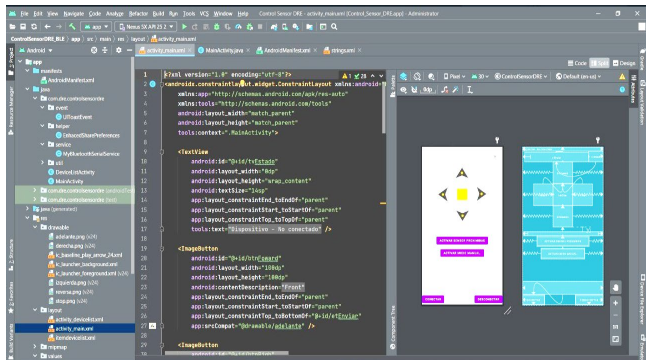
File Edit View Navigate Code Analyze Refactor Build Run Tools VCS Window Help Control Sensor DRE - activity_main.xml [Control_Sensor_DRE.app] - Administrator

app Nexus 5X API 23 2

ControlSensorDRE_BLE app src main res layout activity_main.xml

Android

activity_main.xml MainActivity.java AndroidManifest.xml strings.xml

Code Split Design

app
manifests
AndroidManifest.xml
java
com.dre.controlsensordre
event
UIEvent
helper
EnhancedSharedPreferences
service
MyBluetoothSerialService
util
DeviceListActivity
MainActivity
com.dre.controlsensordre (androidTest)
com.dre.controlsensordre (test)
java (generated)
res
drawable
adelante.png (v24)
derecha.png (v24)
ic_baseline_play_arrow_24.xml
ic_launcher_background.xml
ic_launcher_foreground.xml (v24)
izquierda.png (v24)
reversa.png (v24)
stop.png (v24)
layout
activity_device.xml
activity_main.xml
item_device.xml
mipmap
values

1 <?xml version="1.0" encoding="utf-8"?>
<androidx.constraintlayout.widget.ConstraintLayout xmlns:android="
xmlns:app="http://schemas.android.com/apk/res-auto"
xmlns:tools="http://schemas.android.com/tools"
android:layout_width="match_parent"
android:layout_height="match_parent"
tools:context=".MainActivity">

<TextView
android:id="@+id/tvEstado"
android:layout_width="0dp"
android:layout_height="wrap_content"
android:textSize="14sp"
app:layout_constraintEnd_toEndOf="parent"
app:layout_constraintStart_toStartOf="parent"
app:layout_constraintTop_toTopOf="parent"
tools:text="Dispositivo - No conectado" />

<ImageButton
android:id="@+id/btnAdelante"
android:layout_width="100dp"
android:layout_height="100dp"
android:contentDescription="Front"
app:layout_constraintEnd_toEndOf="parent"
app:layout_constraintStart_toStartOf="parent"
app:layout_constraintTop_toBottomOf="@+id/etEnviar"
app:srcCompat="@drawable/adelante" />

<ImageButton

Pixel 30 ControlSensorDRE Default (en-us)

ACTIVAR MODO PROGRAMADO
ACTIVAR MODO MANUAL
CONECTAR DESCONECTAR